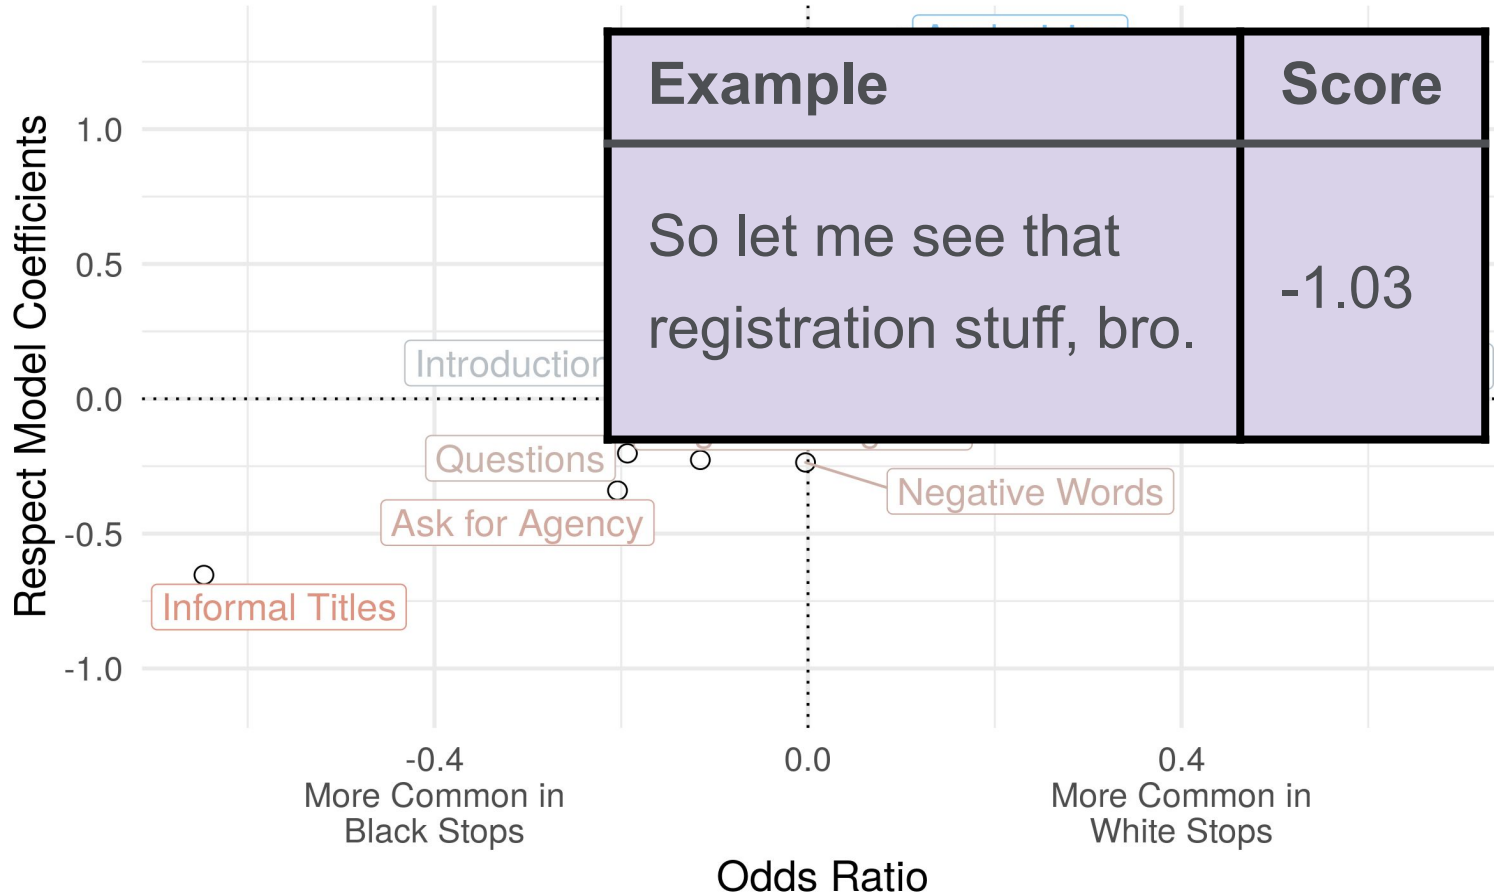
| Example | Score |
|---|---|
| So let me see that registration stuff, bro. | -1.03 |

Respect Model Coefficients

1.0
0.5
0.0
-0.5
-1.0

Introduction
Questions
Ask for Agency
Informal Titles
Negative Words

-0.4
More Common in Black Stops
0.0
0.4
More Common in White Stops

Odds Ratio